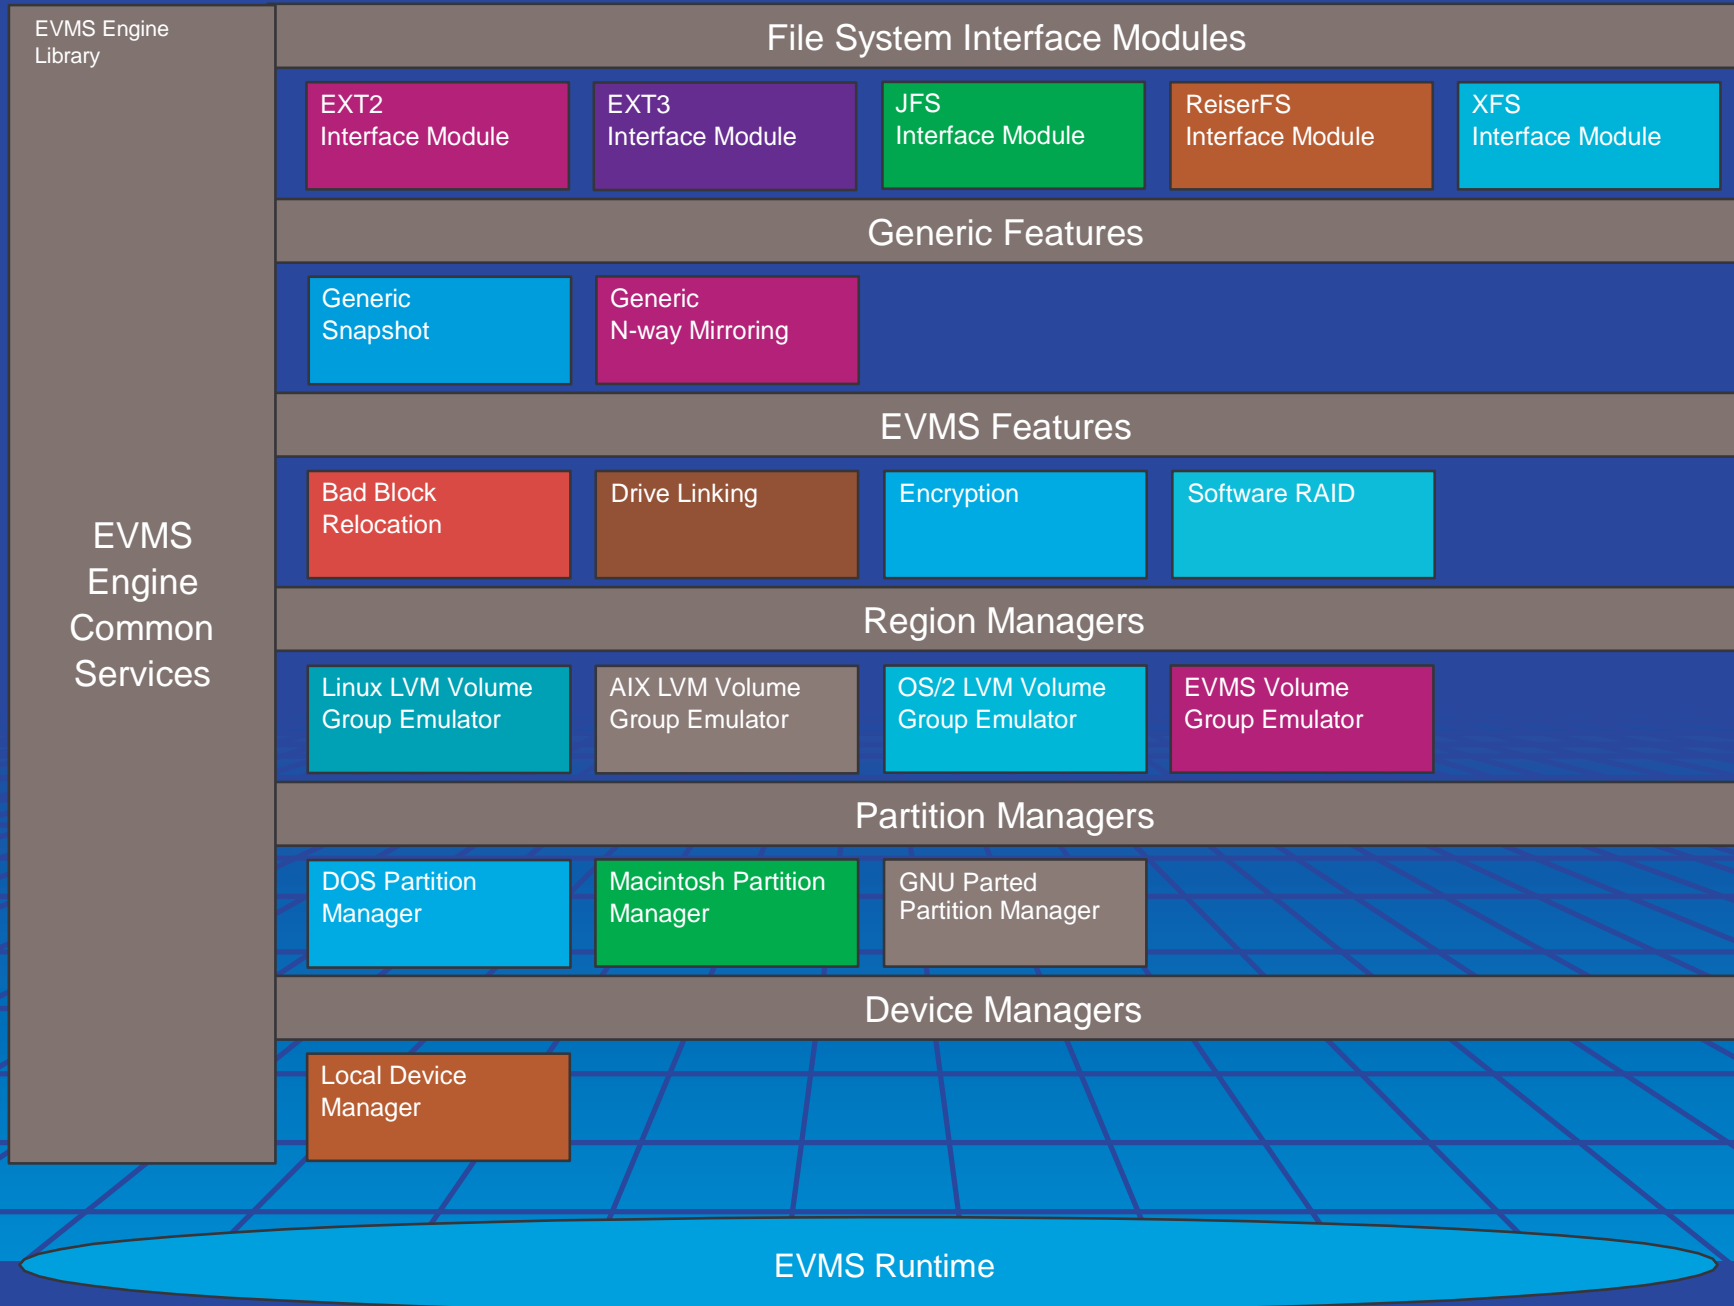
EVMS Engine Library

EVMS Engine Common Services

File System Interface Modules

EXT2 Interface Module

EXT3 Interface Module

JFS Interface Module

ReiserFS Interface Module

XFS Interface Module

Generic Features

Generic Snapshot

Generic N-way Mirroring

EVMS Features

Bad Block Relocation

Drive Linking

Encryption

Software RAID

Region Managers

Linux LVM Volume Group Emulator

AIX LVM Volume Group Emulator

OS/2 LVM Volume Group Emulator

EVMS Volume Group Emulator

Partition Managers

DOS Partition Manager

Macintosh Partition Manager

GNU Parted Partition Manager

Device Managers

Local Device Manager

EVMS Runtime